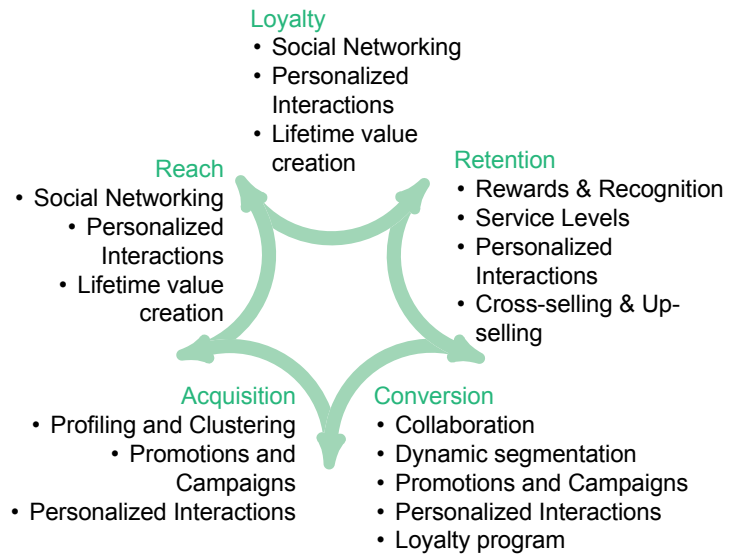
Loyalty
• Social Networking
• Personalized Interactions
• Lifetime value creation

Reach
• Social Networking
• Personalized Interactions
• Lifetime value creation

Retention
• Rewards & Recognition
• Service Levels
• Personalized Interactions
• Cross-selling & Up-selling

Acquisition
• Profiling and Clustering
• Promotions and Campaigns
• Personalized Interactions

Conversion
• Collaboration
• Dynamic segmentation
• Promotions and Campaigns
• Personalized Interactions
• Loyalty program